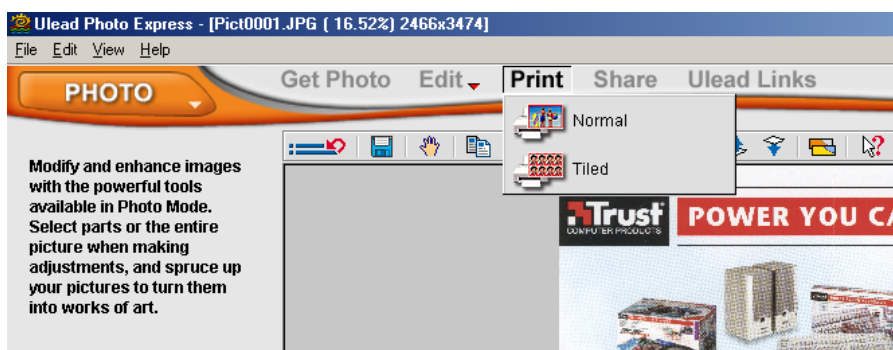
Ulead Photo Express - [Pict0001.JPG ( 16.52%) 2466x3474]
File Edit View Help
PHOTO
Get Photo Edit Print Share Ulead Links
Normal
Tiled

Modify and enhance images with the powerful tools available in Photo Mode. Select parts or the entire picture when making adjustments, and spruce up your pictures to turn them into works of art.

Trust
COMPUTER PRODUCTS
POWER YOU CA